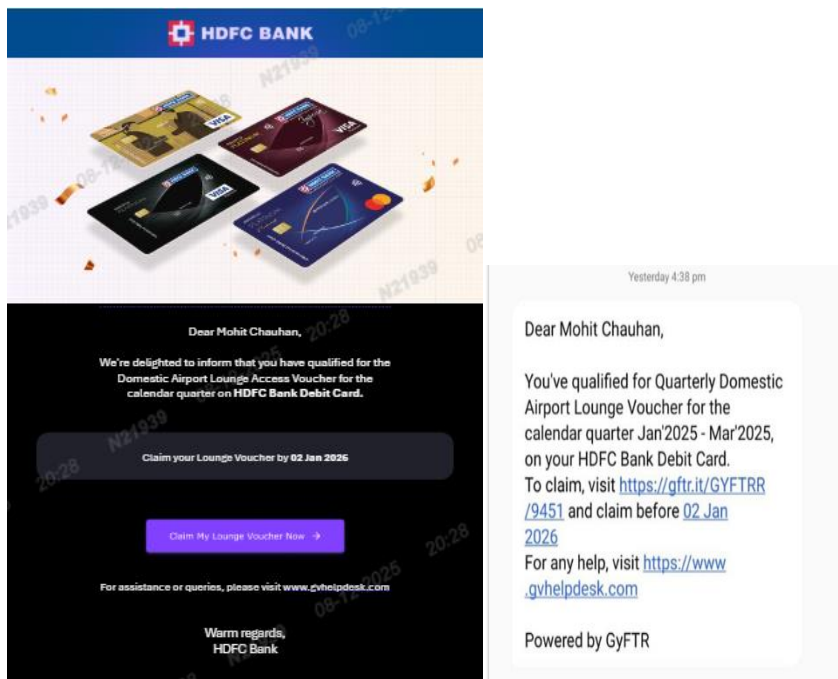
HDFC BANK

08-12-2025
N21939
20:28

Dear Mohit Chauhan,

We're delighted to inform that you have qualified for the Domestic Airport Lounge Access Voucher for the calendar quarter on HDFC Bank Debit Card.

Claim your Lounge Voucher by 02 Jan 2026

Claim My Lounge Voucher Now →

For assistance or queries, please visit www.gvhelpdesk.com

Warm regards,
HDFC Bank

Yesterday 4:38 pm

Dear Mohit Chauhan,

You've qualified for Quarterly Domestic Airport Lounge Voucher for the calendar quarter Jan'2025 - Mar'2025, on your HDFC Bank Debit Card.
To claim, visit https://gftr.it/GYFTRR/9451 and claim before 02 Jan 2026
For any help, visit https://www.gvhelpdesk.com

Powered by GyFTR